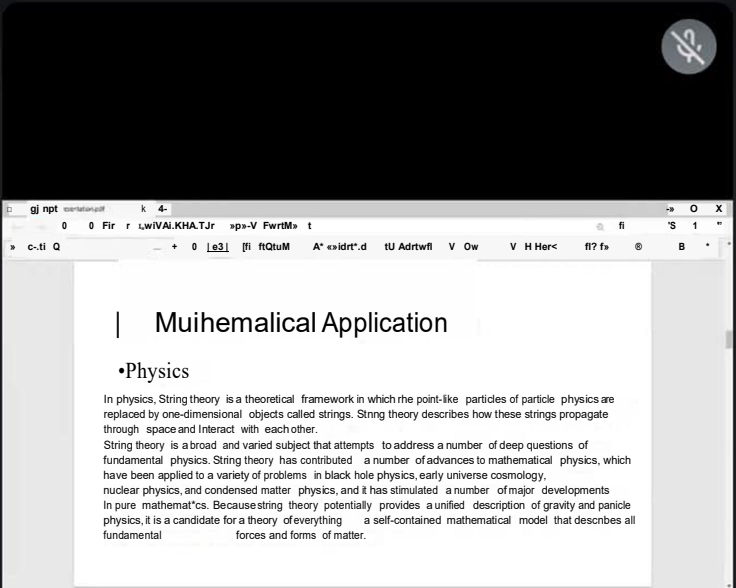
□ gj npt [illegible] k 4- -» O X
0 0 Fir r ı,wiVAi.KHA.TJr »p»-V FwrtM» t fi 'S 1 "
» c-.ti Q + 0 | e3 | [fi ftQtuM A* «»idrt*.d tU Adrtwfl V Ow V H Her< fl? f» ® B •

| Muihemalical Application

•Physics

In physics, String theory is a theoretical framework in which rhe point-like particles of particle physics are replaced by one-dimensional objects called strings. Stnng theory describes how these strings propagate through space and Interact with each other.
String theory is a broad and varied subject that attempts to address a number of deep questions of fundamental physics. String theory has contributed a number of advances to mathematical physics, which have been applied to a variety of problems in black hole physics, early universe cosmology, nuclear physics, and condensed matter physics, and it has stimulated a number of major developments In pure mathemat*cs. Becausestring theory potentially provides a unified description of gravity and panicle physics, it is a candidate for a theory of everything a self-contained mathematical model that descnbes all fundamental forces and forms of matter.